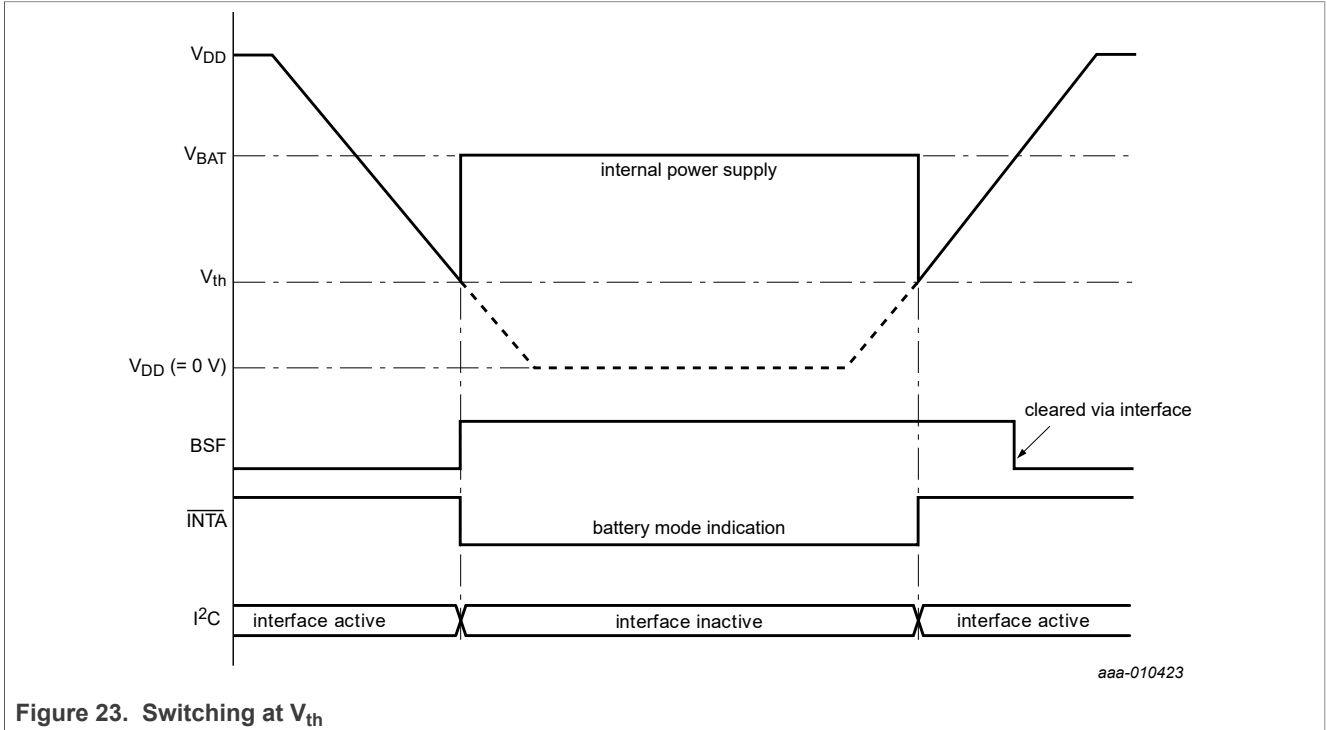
$V_{DD}$

$V_{BAT}$

internal power supply

$V_{th}$

$V_{DD}$ (= 0 V)

BSF

cleared via interface

$\overline{INTA}$

battery mode indication

$I^2C$

interface active

interface inactive

interface active

aaa-010423

Figure 23. Switching at $V_{th}$